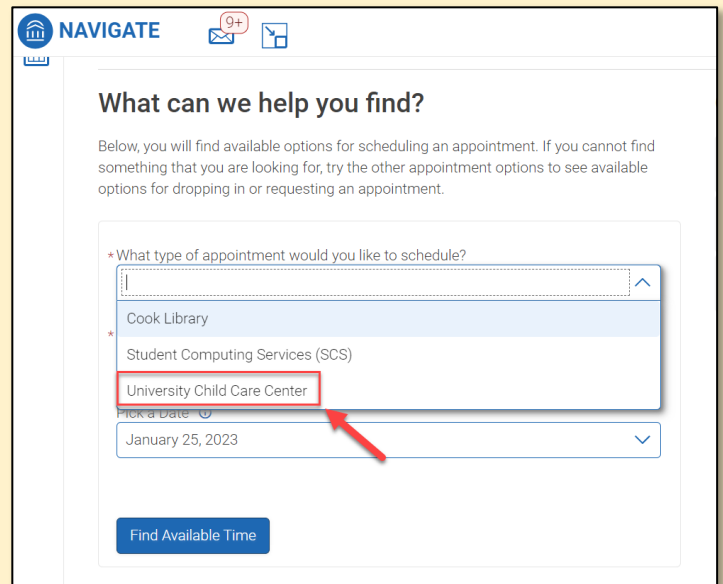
NAVIGATE 9+

What can we help you find?

Below, you will find available options for scheduling an appointment. If you cannot find something that you are looking for, try the other appointment options to see available options for dropping in or requesting an appointment.

* What type of appointment would you like to schedule?

Cook Library

Student Computing Services (SCS)

University Child Care Center

Pick a Date

January 25, 2023

Find Available Time